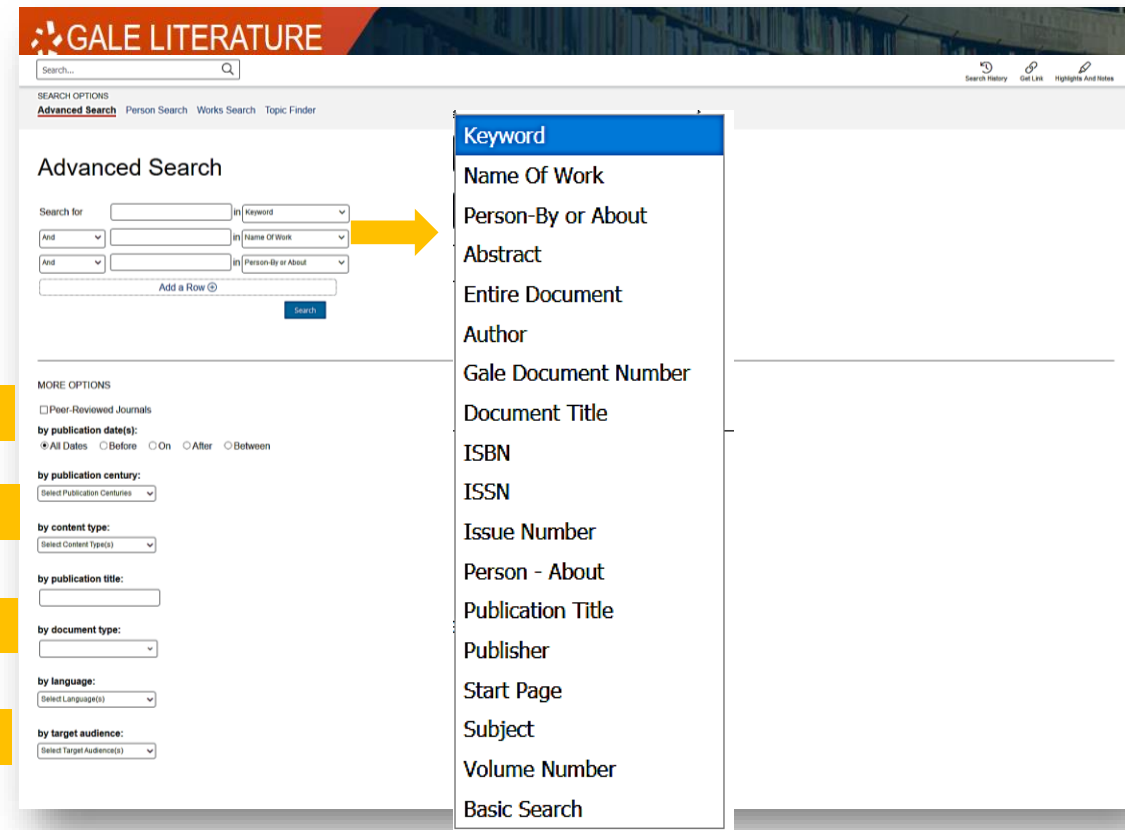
GALE LITERATURE

Search...

Search History Get Link Highlights And Notes

SEARCH OPTIONS
Advanced Search Person Search Works Search Topic Finder

Advanced Search

Search for in Keyword
And in Name Of Work
And in Person-By or About
Add a Row ⊕
Search

MORE OPTIONS

Peer-Reviewed Journals
by publication date(s):
All Dates Before On After Between

by publication century:
Select Publication Centuries

by content type:
Select Content Type(s)

by publication title:

by document type:

by language:
Select Language(s)

by target audience:
Select Target Audience(s)

Keyword
Name Of Work
Person-By or About
Abstract
Entire Document
Author
Gale Document Number
Document Title
ISBN
ISSN
Issue Number
Person - About
Publication Title
Publisher
Start Page
Subject
Volume Number
Basic Search